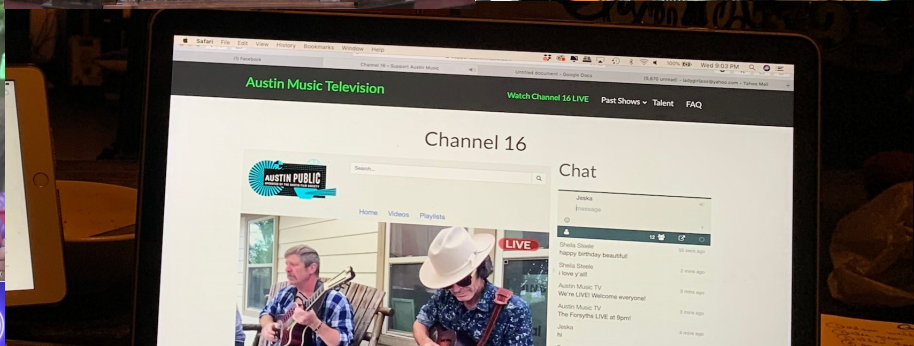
Safari File Edit View History Bookmarks Window Help

Wed 9:03 PM

(1) Facebook

Channel 16 – Support Austin Music

Untitled document - Google Docs

Austin Music Television

Watch Channel 16 LIVE

Past Shows

Talent

FAQ

Channel 16

AUSTIN PUBLIC

Search...

Home Videos Playlists

LIVE

Chat

Jeska

Message

12

Sheila Steele
happy birthday beautiful

Sheila Steele
i love y'all

Austin Music TV
We're LIVE! Welcome everyone!

Austin Music TV
The Forsyths LIVE at 9pm!

Jeska
hi